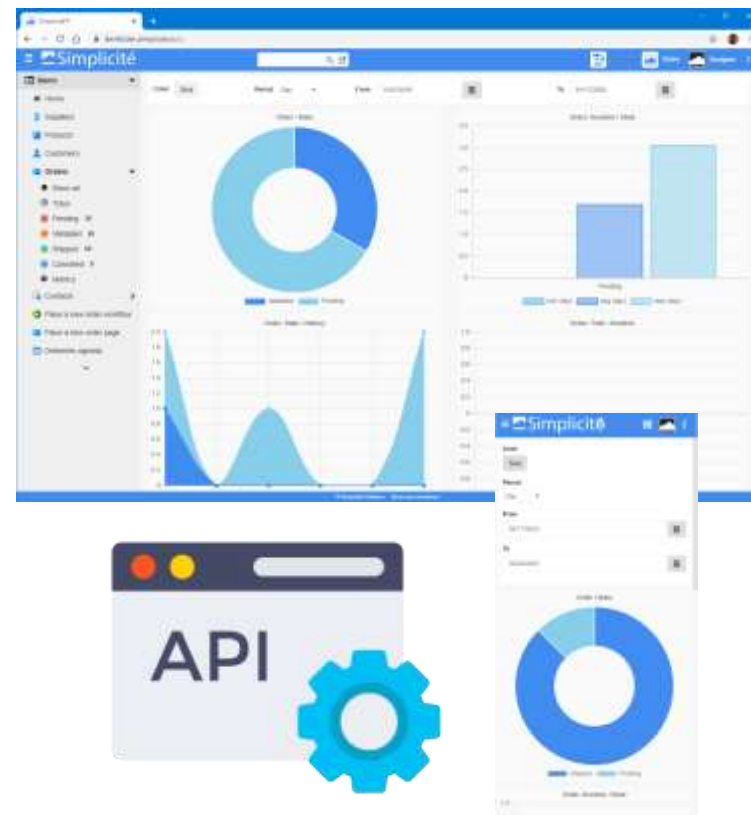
Simplicité

Home
Suppliers
Products
Customers
Orders
Show all
Total
Pending
Validated
Shipped
Canceled
History
Contacts
Place a new order workflow
Place a new order page
Deliveries agenda

Orders / State
Orders / State / History

Simplicité

Orders / State

API